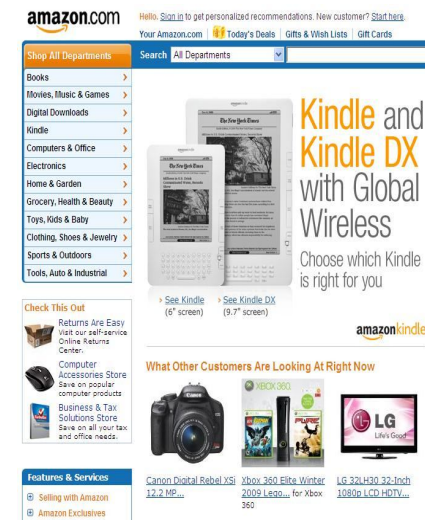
amazon.com

Hello. Sign in to get personalized recommendations. New customer? Start here.

Your Amazon.com | Today's Deals | Gifts & Wish Lists | Gift Cards

Shop All Departments

Search All Departments

Books
Movies, Music & Games
Digital Downloads
Kindle
Computers & Office
Electronics
Home & Garden
Grocery, Health & Beauty
Toys, Kids & Baby
Clothing, Shoes & Jewelry
Sports & Outdoors
Tools, Auto & Industrial

The New York Times

The New York Times

Kindle and Kindle DX with Global Wireless

Choose which Kindle is right for you

See Kindle (6" screen)

See Kindle DX (9.7" screen)

amazonkindle

Check This Out

Returns Are Easy
Visit our self-service Online Returns Center.

Computer Accessories Store
Save on popular computer products

Business & Tax Solutions Store
Save on all your tax and office needs.

What Other Customers Are Looking At Right Now

XBOX 360

LG Life's Good

Canon Digital Rebel XSi 12.2 MP...

Xbox 360 Elite Winter 2009 Lego... for Xbox 360

LG 32LH30 32-Inch 1080p LCD HDTV...

Features & Services

Selling with Amazon
Amazon Exclusives